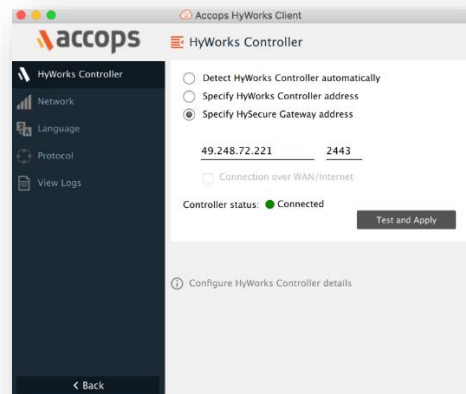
Accops HyWorks Client

accops

HyWorks Controller

HyWorks Controller

Network

Language

Protocol

View Logs

Detect HyWorks Controller automatically

Specify HyWorks Controller address

Specify HySecure Gateway address

49.248.72.221

2443

Connection over WAN/Internet

Controller status: Connected

Test and Apply

Configure HyWorks Controller details

< Back